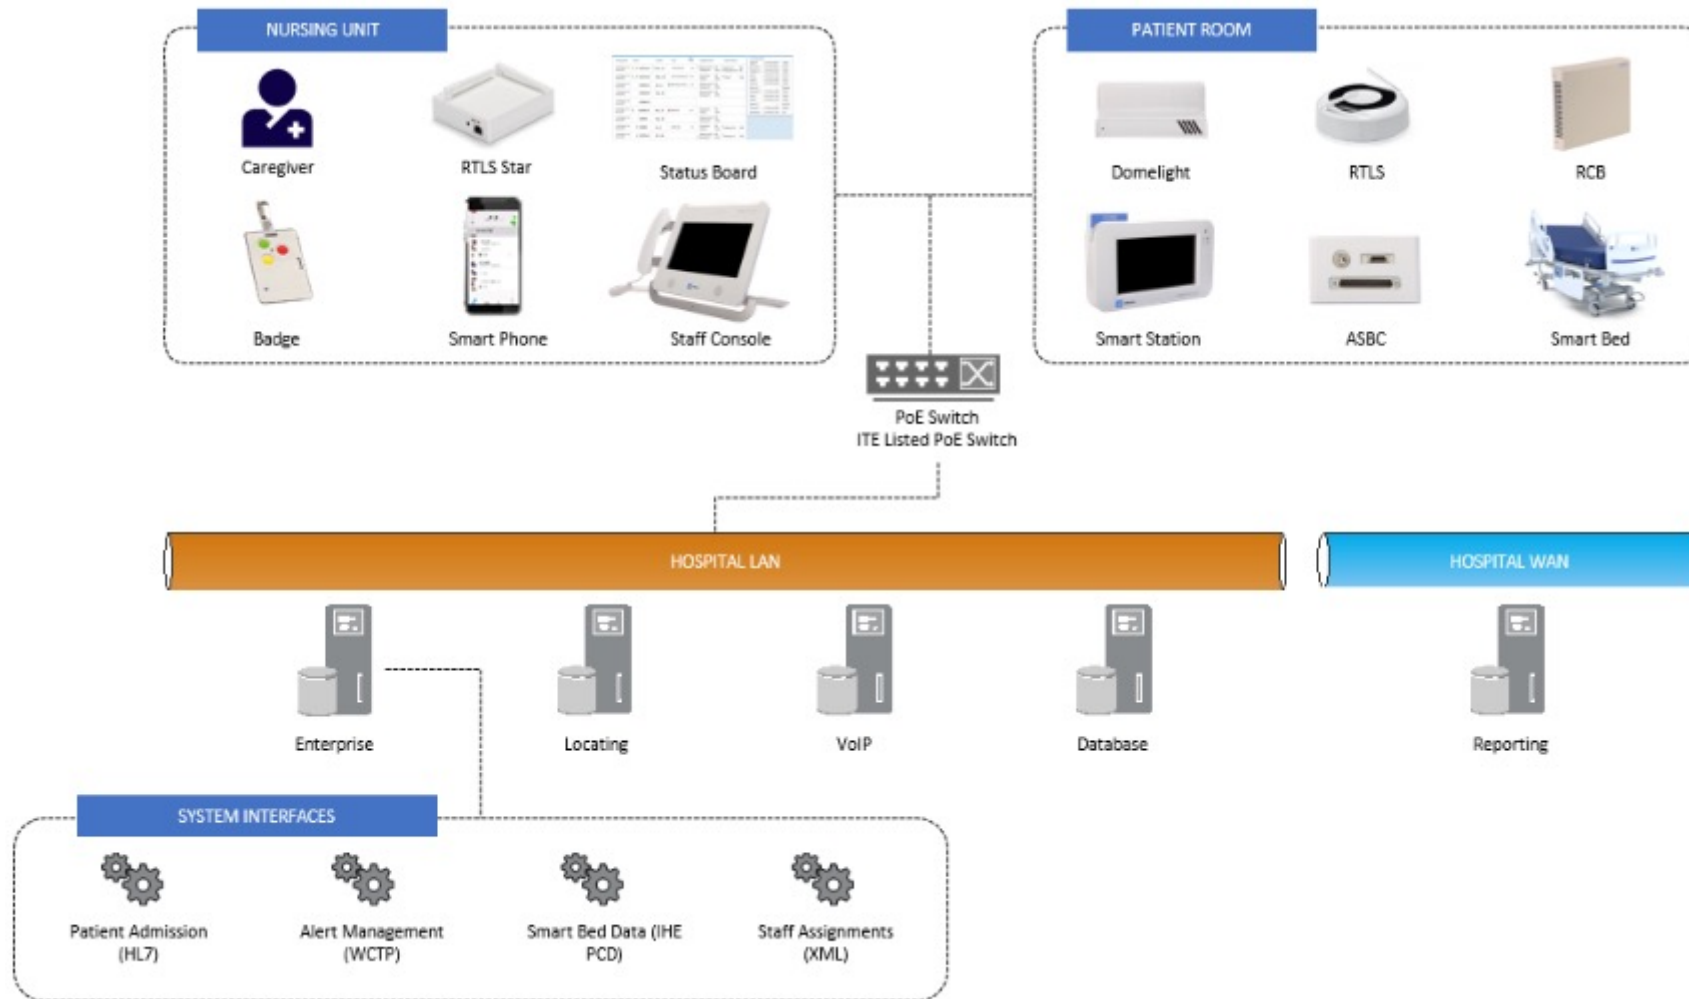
NURSING UNIT

Caregiver

RTLS Star

Status Board

Badge

Smart Phone

Staff Console

PATIENT ROOM

Domelight

RTLS

RCB

Smart Station

ASBC

Smart Bed

PoE Switch
ITE Listed PoE Switch

HOSPITAL LAN

HOSPITAL WAN

Enterprise

Locating

VoIP

Database

Reporting

SYSTEM INTERFACES

Patient Admission (HL7)

Alert Management (WCTP)

Smart Bed Data (IHE PCD)

Staff Assignments (XML)